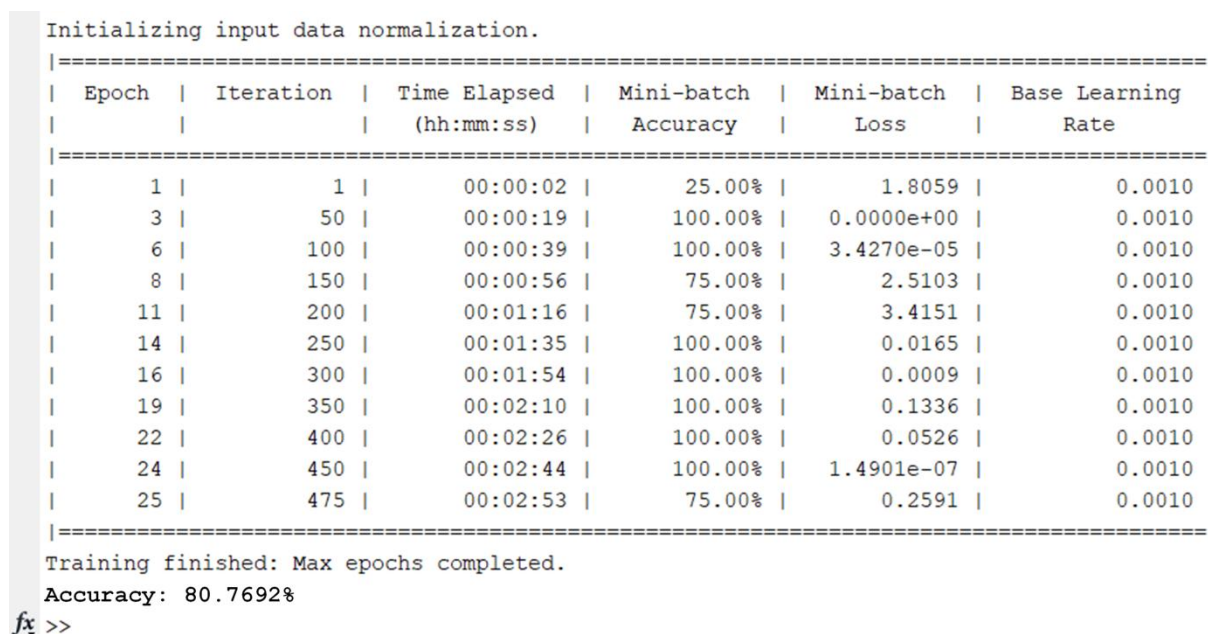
Initializing input data normalization.

| Epoch | Iteration | Time Elapsed (hh:mm:ss) | Mini-batch Accuracy | Mini-batch Loss | Base Learning Rate |
|---|---|---|---|---|---|
| 1 | 1 | 00:00:02 | 25.00% | 1.8059 | 0.0010 |
| 3 | 50 | 00:00:19 | 100.00% | 0.0000e+00 | 0.0010 |
| 6 | 100 | 00:00:39 | 100.00% | 3.4270e-05 | 0.0010 |
| 8 | 150 | 00:00:56 | 75.00% | 2.5103 | 0.0010 |
| 11 | 200 | 00:01:16 | 75.00% | 3.4151 | 0.0010 |
| 14 | 250 | 00:01:35 | 100.00% | 0.0165 | 0.0010 |
| 16 | 300 | 00:01:54 | 100.00% | 0.0009 | 0.0010 |
| 19 | 350 | 00:02:10 | 100.00% | 0.1336 | 0.0010 |
| 22 | 400 | 00:02:26 | 100.00% | 0.0526 | 0.0010 |
| 24 | 450 | 00:02:44 | 100.00% | 1.4901e-07 | 0.0010 |
| 25 | 475 | 00:02:53 | 75.00% | 0.2591 | 0.0010 |

Training finished: Max epochs completed.
Accuracy: 80.7692%
fx >>